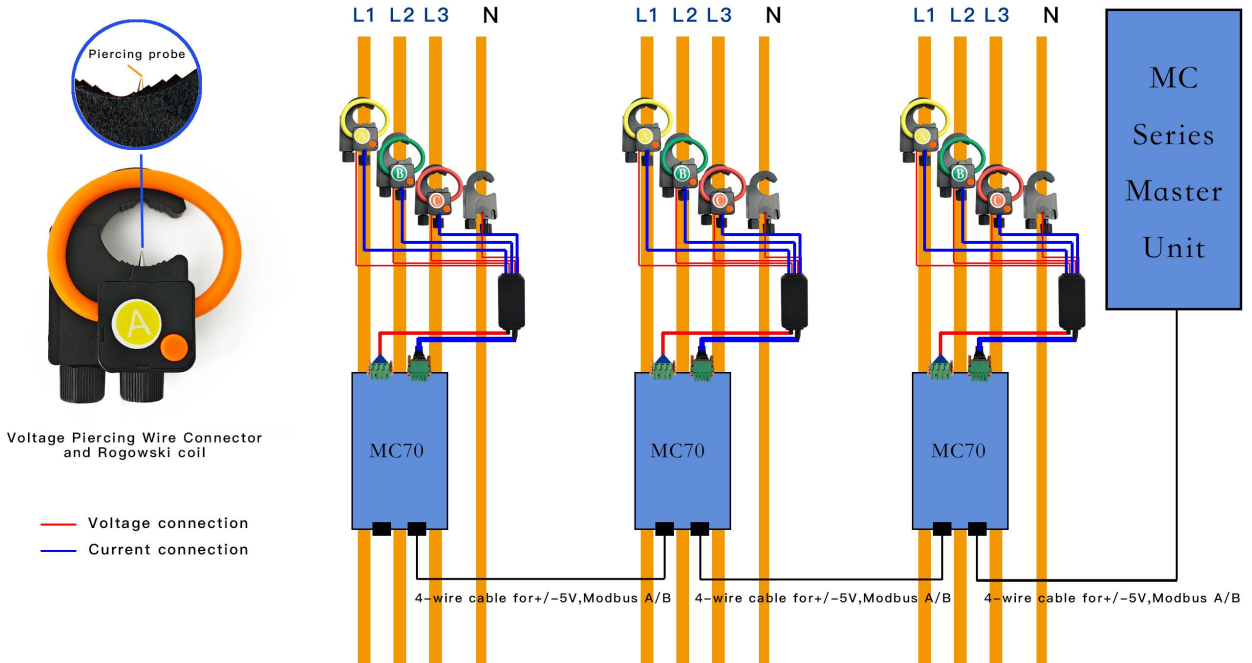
Piercing probe

A

Voltage Piercing Wire Connector and Rogowski coil

Voltage connection
Current connection

L1 L2 L3 N

A B C

MC70

L1 L2 L3 N

A B C

MC70

L1 L2 L3 N

A B C

MC70

MC Series Master Unit

4-wire cable for+/-5V,Modbus A/B
4-wire cable for+/-5V,Modbus A/B
4-wire cable for+/-5V,Modbus A/B